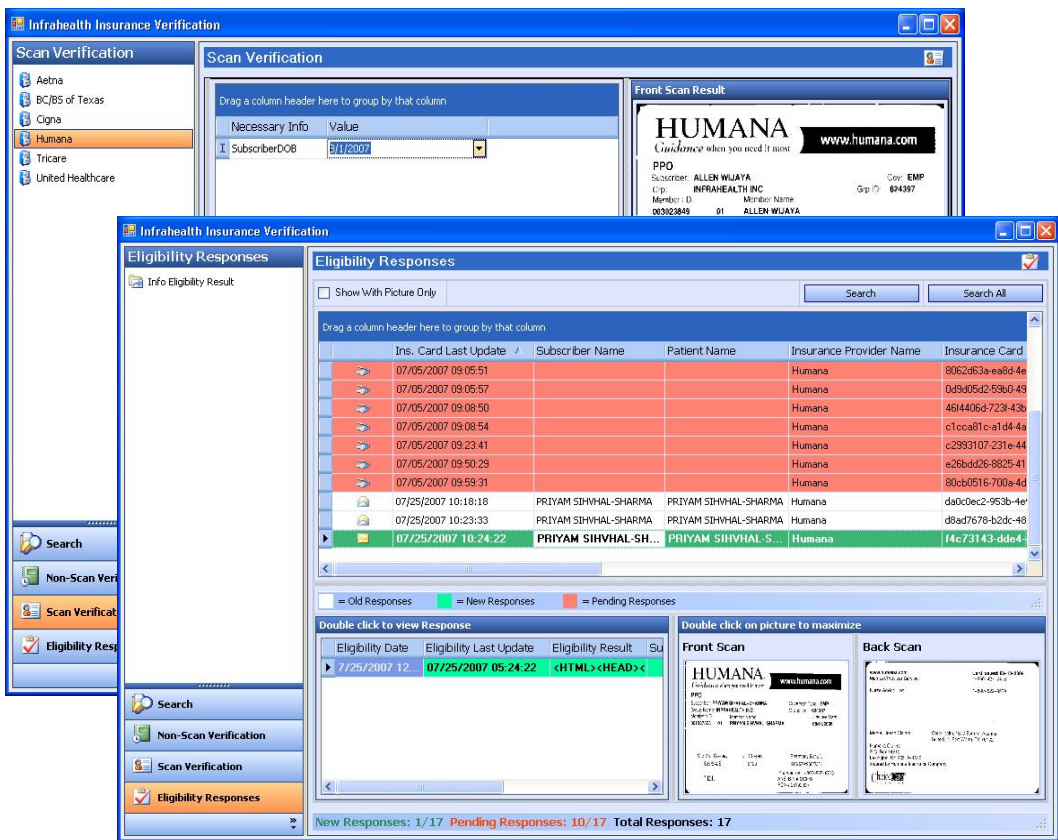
Infrahealth Insurance Verification

Scan Verification

Aetna
BC/BS of Texas
Cigna
Humana
Tricare
United Healthcare

Search
Non-Scan Veri
Scan Verificat
Eligibility Resp

Scan Verification

Drag a column header here to group by that column

| | Necessary Info | Value |
|---|---|---|
| I | SubscriberDOB | 3/1/2007 |

Front Scan Result

HUMANA
Guidance when you need it most
www.humana.com
PPO
Subscriber: ALLEN WIJAYA
Cov: EMP
Grp: INFRAHEALTH INC
Grp ID: 624397
Member ID: Member Name
003023849 01 ALLEN WIJAYA

Infrahealth Insurance Verification

Eligibility Responses

Info Eligibility Result

Eligibility Responses

Show With Picture Only

Search
Search All

Drag a column header here to group by that column

| | Ins. Card Last Update | Subscriber Name | Patient Name | Insurance Provider Name | Insurance Card |
|---|---|---|---|---|---|
| | 07/05/2007 09:05:51 | | | Humana | 8062d63a-ea8d-4e |
| | 07/05/2007 09:05:57 | | | Humana | 0d9d05d2-59b0-49 |
| | 07/05/2007 09:08:50 | | | Humana | 46f4406d-723f-43b |
| | 07/05/2007 09:08:54 | | | Humana | c1cca81c-a1d4-4a |
| | 07/05/2007 09:23:41 | | | Humana | c2993107-231e-44 |
| | 07/05/2007 09:50:29 | | | Humana | e26bdd26-8825-41 |
| | 07/05/2007 09:59:31 | | | Humana | 80cb0516-700a-4d |
| | 07/25/2007 10:18:18 | PRIYAM SIHVHAL-SHARMA | PRIYAM SIHVHAL-SHARMA | Humana | da0c0ec2-953b-4e |
| | 07/25/2007 10:23:33 | PRIYAM SIHVHAL-SHARMA | PRIYAM SIHVHAL-SHARMA | Humana | d8ad7678-b2dc-48 |
| ▸ | 07/25/2007 10:24:22 | PRIYAM SIHVHAL-SH... | PRIYAM SIHVHAL-S... | Humana | f4c73143-dde4- |

= Old Responses = New Responses = Pending Responses

Double click to view Response

| Eligibility Date | Eligibility Last Update | Eligibility Result | Su |
|---|---|---|---|
| 7/25/2007 12... | 07/25/2007 05:24:22 | <HTML><HEAD>< | |

Double click on picture to maximize

Front Scan
Back Scan

HUMANA
www.humana.com

Search
Non-Scan Verification
Scan Verification
Eligibility Responses

New Responses: 1/17 Pending Responses: 10/17 Total Responses: 17